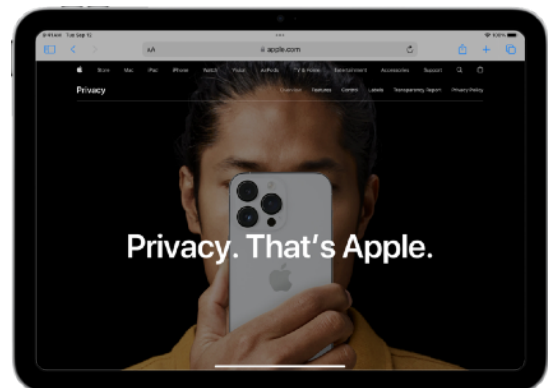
9:41 AM Tue Sep 12

AA

apple.com

Store Mac iPad iPhone Watch Vision AirPods TV & Home Entertainment Accessories Support

Privacy

Overview Features Control Labels Transparency Report Privacy Policy

Privacy. That’s Apple.